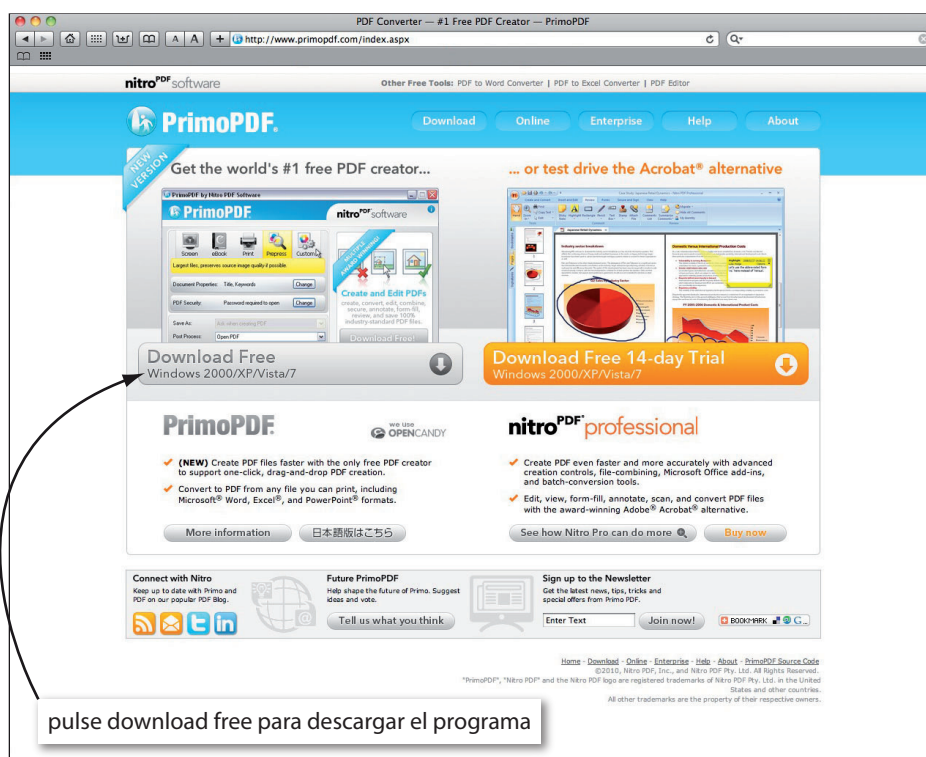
PDF Converter — #1 Free PDF Creator — PrimoPDF

http://www.primopdf.com/index.aspx

nitro PDF software

Other Free Tools: PDF to Word Converter | PDF to Excel Converter | PDF Editor

PrimoPDF

Download Online Enterprise Help About

NEW VERSION

Get the world's #1 free PDF creator...

... or test drive the Acrobat® alternative

PrimoPDF by Nitro PDF Software

PrimoPDF

nitro PDF software

Screen eBook Print Prepress Custom

Largest files; preserves source image quality if possible.

Document Properties: Title, Keywords Change

PDF Security: Password required to open Change

Save As:

Post Process: Open PDF

Create and Edit PDFs

create, convert, edit, combine, secure, annotate, form-fill, review, and save 100% industry-standard PDF files.

Download Free!

Download Free
Windows 2000/XP/Vista/7

Download Free 14-day Trial
Windows 2000/XP/Vista/7

PrimoPDF

we use OPENCANDY

nitro PDF professional

(NEW) Create PDF files faster with the only free PDF creator to support one-click, drag-and-drop PDF creation.

Convert to PDF from any file you can print, including Microsoft® Word, Excel®, and PowerPoint® formats.

Create PDF even faster and more accurately with advanced creation controls, file-combining, Microsoft Office add-ins, and batch-conversion tools.

Edit, view, form-fill, annotate, scan, and convert PDF files with the award-winning Adobe® Acrobat® alternative.

More information

日本語版はこちら

See how Nitro Pro can do more

Buy now

Connect with Nitro
Keep up to date with Primo and PDF on our popular PDF Blog.

Future PrimoPDF
Help shape the future of Primo. Suggest ideas and vote.

Tell us what you think

Sign up to the Newsletter
Get the latest news, tips, tricks and special offers from Primo PDF.

Enter Text

Join now!

BOOKMARK

Home - Download - Online - Enterprise - Help - About - PrimoPDF Source Code
©2010, Nitro PDF, Inc., and Nitro PDF Pty. Ltd. All Rights Reserved.
"PrimoPDF", "Nitro PDF" and the Nitro PDF logo are registered trademarks of Nitro PDF Pty. Ltd. in the United States and other countries.
All other trademarks are the property of their respective owners.

pulse download free para descargar el programa